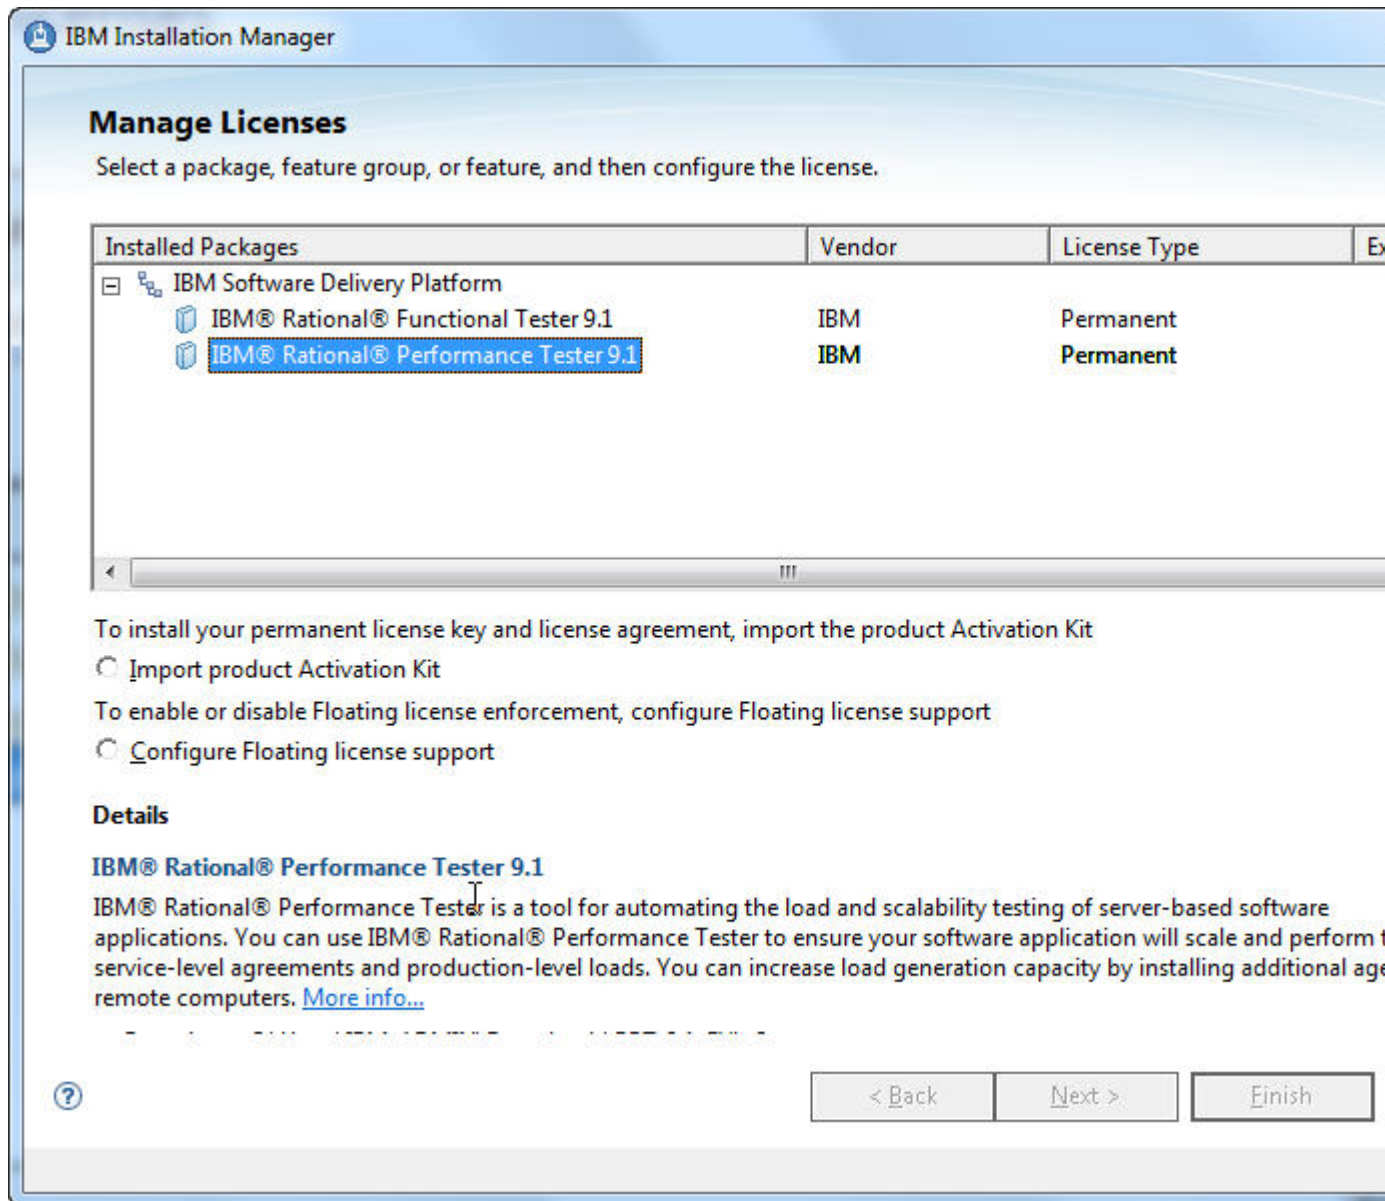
IBM Installation Manager

Manage Licenses

Select a package, feature group, or feature, and then configure the license.

| Installed Packages | Vendor | License Type | Ex |
|---|---|---|---|
| IBM Software Delivery Platform | | | |
| IBM® Rational® Functional Tester 9.1 | IBM | Permanent | |
| IBM® Rational® Performance Tester 9.1 | IBM | Permanent | |

To install your permanent license key and license agreement, import the product Activation Kit

Import product Activation Kit

To enable or disable Floating license enforcement, configure Floating license support

Configure Floating license support

Details

IBM® Rational® Performance Tester 9.1

IBM® Rational® Performance Tester is a tool for automating the load and scalability testing of server-based software applications. You can use IBM® Rational® Performance Tester to ensure your software application will scale and perform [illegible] service-level agreements and production-level loads. You can increase load generation capacity by installing additional age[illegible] remote computers. More info...

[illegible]

?

< Back

Next >

Finish